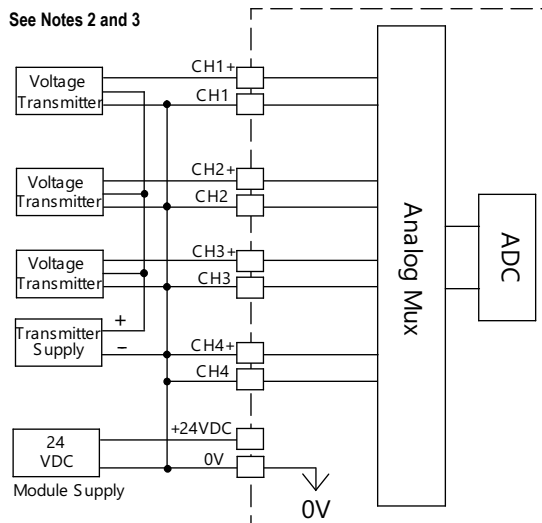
See Notes 2 and 3

Voltage Transmitter

CH1+

CH1

Voltage Transmitter

CH2+

CH2

Voltage Transmitter

CH3+

CH3

Transmitter Supply

+

–

CH4+

CH4

24 VDC

Module Supply

+24VDC

0V

0V

Analog Mux

ADC